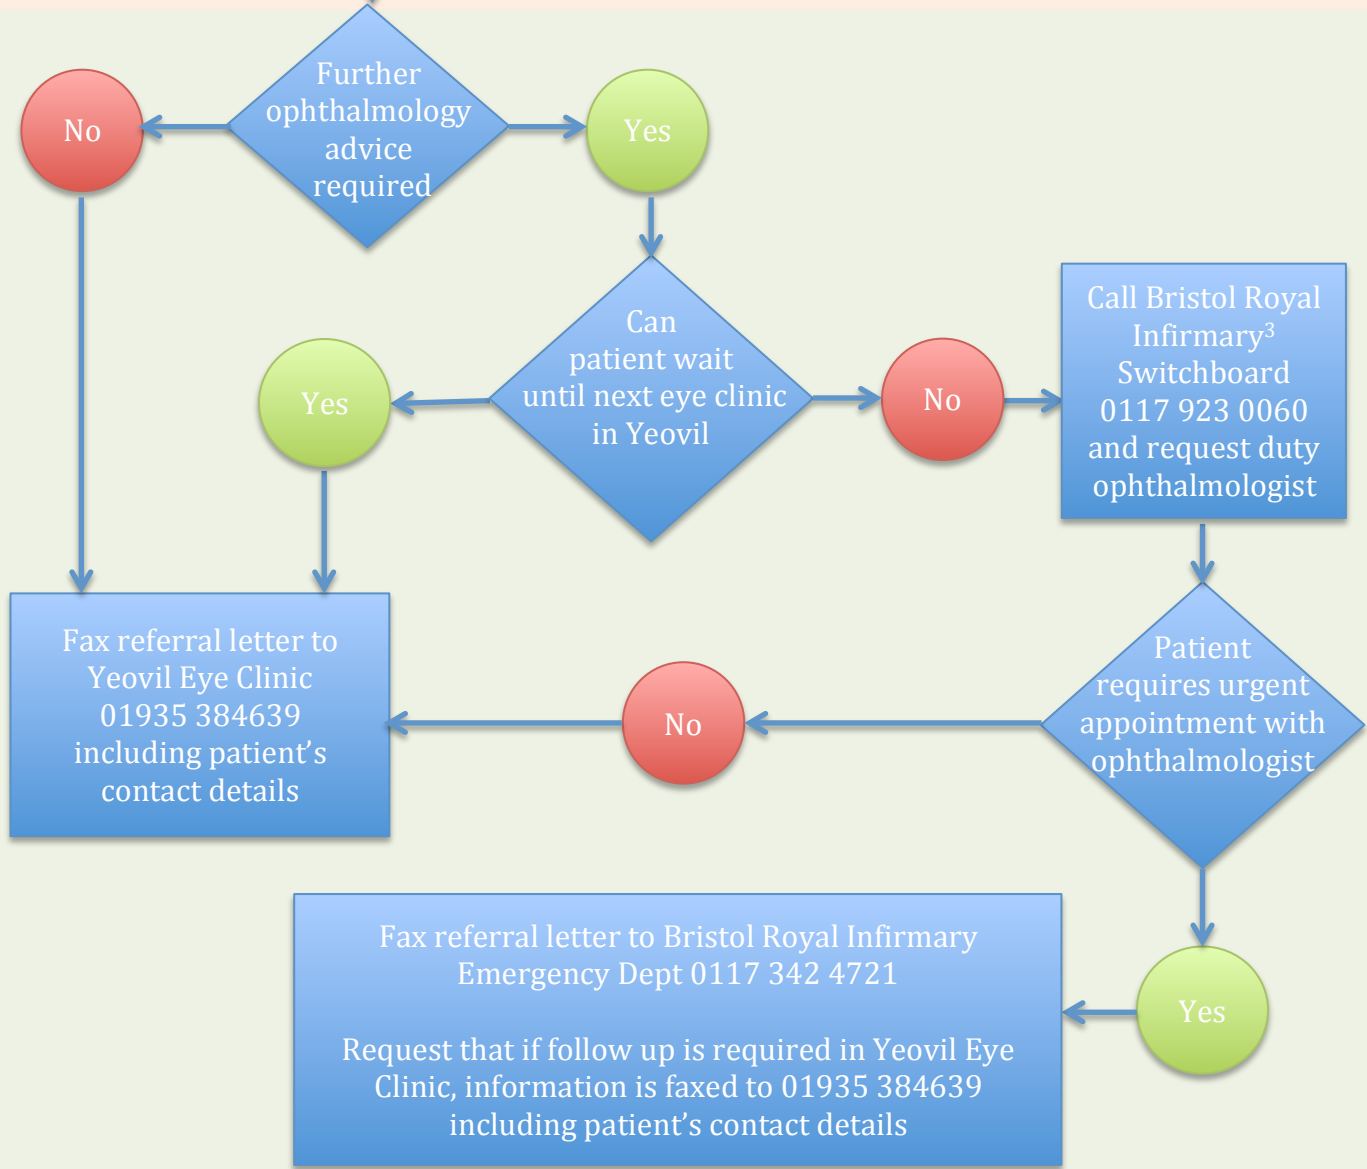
No

Further ophthalmology advice required

Yes

Can patient wait until next eye clinic in Yeovil

Yes

No

Call Bristol Royal Infirmary$^3$ Switchboard 0117 923 0060 and request duty ophthalmologist

Fax referral letter to Yeovil Eye Clinic 01935 384639 including patient's contact details

No

Patient requires urgent appointment with ophthalmologist

Fax referral letter to Bristol Royal Infirmary Emergency Dept 0117 342 4721

Request that if follow up is required in Yeovil Eye Clinic, information is faxed to 01935 384639 including patient's contact details

Yes